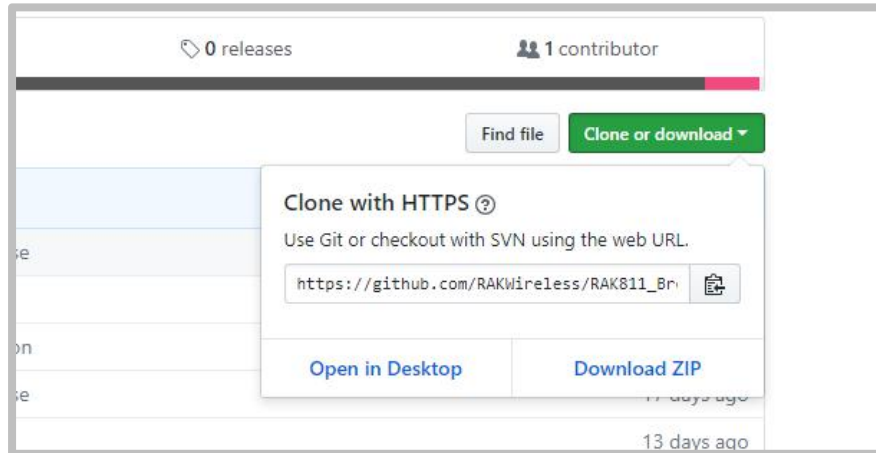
0 releases

1 contributor

Find file

Clone or download ▾

se

on

se

Clone with HTTPS ⓘ

Use Git or checkout with SVN using the web URL.

https://github.com/RAKWireless/RAK811_Br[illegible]

Open in Desktop

Download ZIP

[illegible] days ago

13 days ago